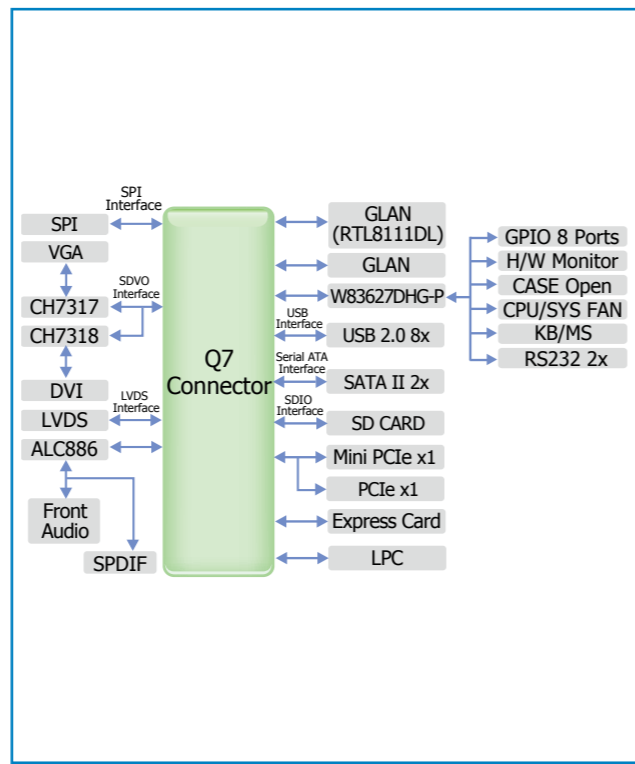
SPI Interface

SPI

VGA

SDVO Interface

CH7317

CH7318

DVI

LVDS Interface

LVDS

ALC886

Front Audio

SPDIF

Q7 Connector

GLAN (RTL8111DL)

GLAN

W83627DHG-P

USB Interface

USB 2.0 8x

Serial ATA Interface

SATA II 2x

SDIO Interface

SD CARD

Mini PCIe x1

PCIe x1

Express Card

LPC

GPIO 8 Ports

H/W Monitor

CASE Open

CPU/SYS FAN

KB/MS

RS232 2x